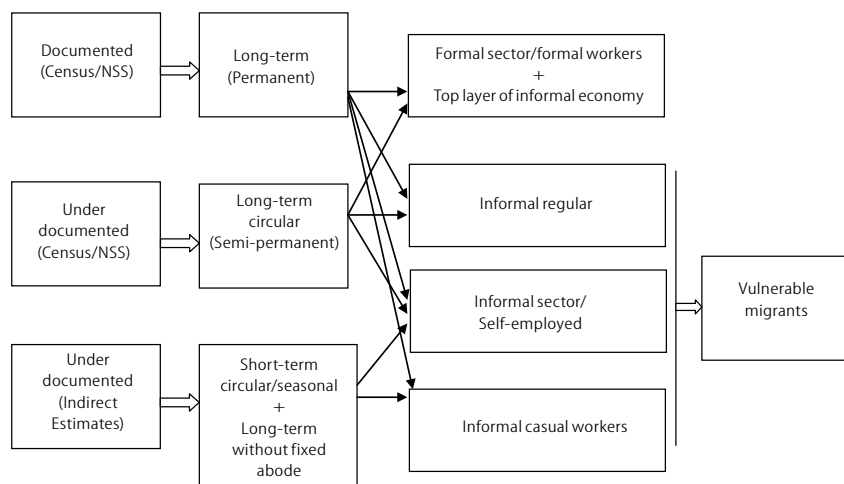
Documented (Census/NSS)

Long-term (Permanent)

Formal sector/formal workers + Top layer of informal economy

Under documented (Census/NSS)

Long-term circular (Semi-permanent)

Informal regular

Informal sector/ Self-employed

Vulnerable migrants

Under documented (Indirect Estimates)

Short-term circular/seasonal + Long-term without fixed abode

Informal casual workers